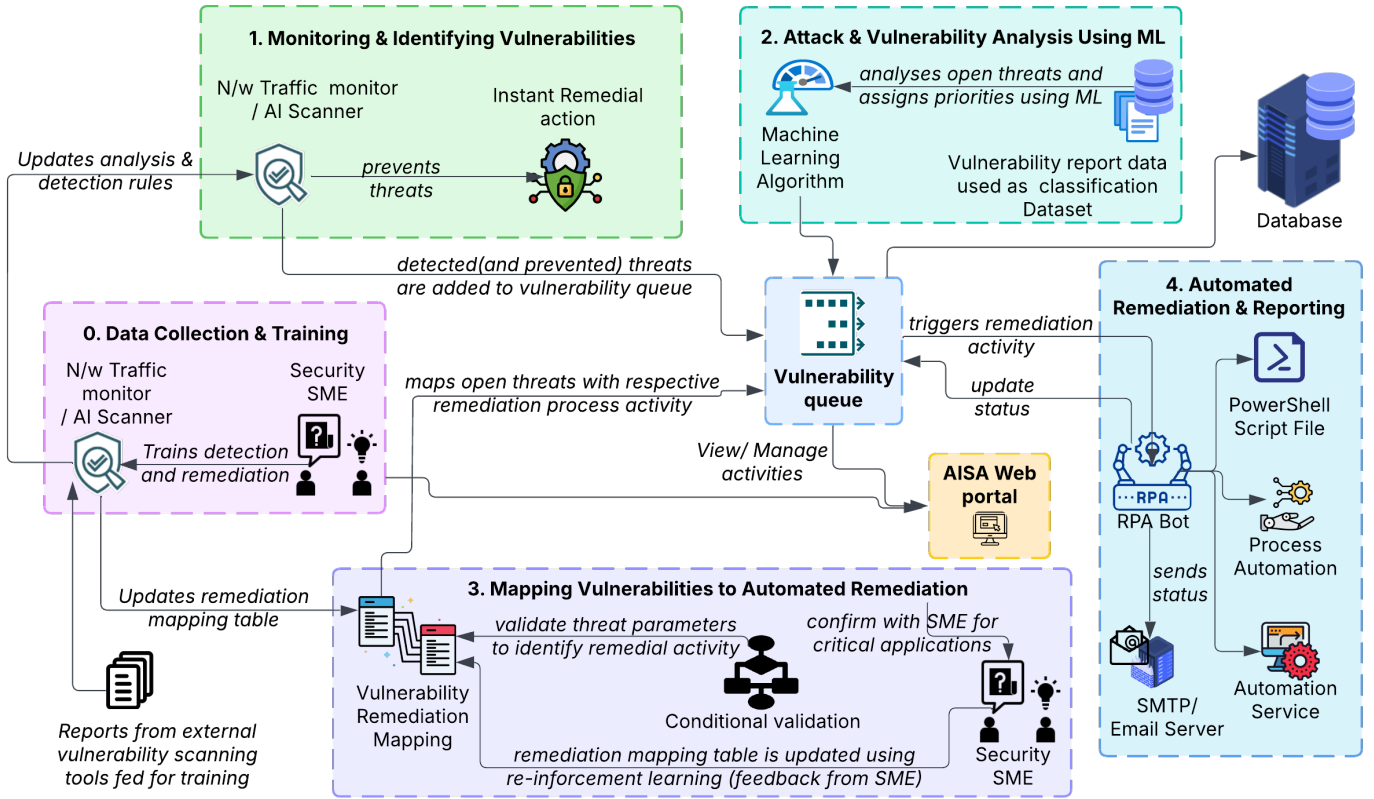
1. Monitoring & Identifying Vulnerabilities

N/w Traffic monitor / AI Scanner

Instant Remedial action

prevents threats

Updates analysis & detection rules

2. Attack & Vulnerability Analysis Using ML

Machine Learning Algorithm

analyses open threats and assigns priorities using ML

Vulnerability report data used as classification Dataset

Database

detected(and prevented) threats are added to vulnerability queue

0. Data Collection & Training

N/w Traffic monitor / AI Scanner

Security SME

Trains detection and remediation

maps open threats with respective remediation process activity

Vulnerability queue

triggers remediation activity

update status

View/ Manage activities

AISA Web portal

4. Automated Remediation & Reporting

PowerShell Script File

RPA

RPA Bot

Process Automation

sends status

SMTP/ Email Server

Automation Service

Updates remediation mapping table

3. Mapping Vulnerabilities to Automated Remediation

validate threat parameters to identify remedial activity

confirm with SME for critical applications

Vulnerability Remediation Mapping

Conditional validation

remediation mapping table is updated using re-inforcement learning (feedback from SME)

Security SME

Reports from external vulnerability scanning tools fed for training